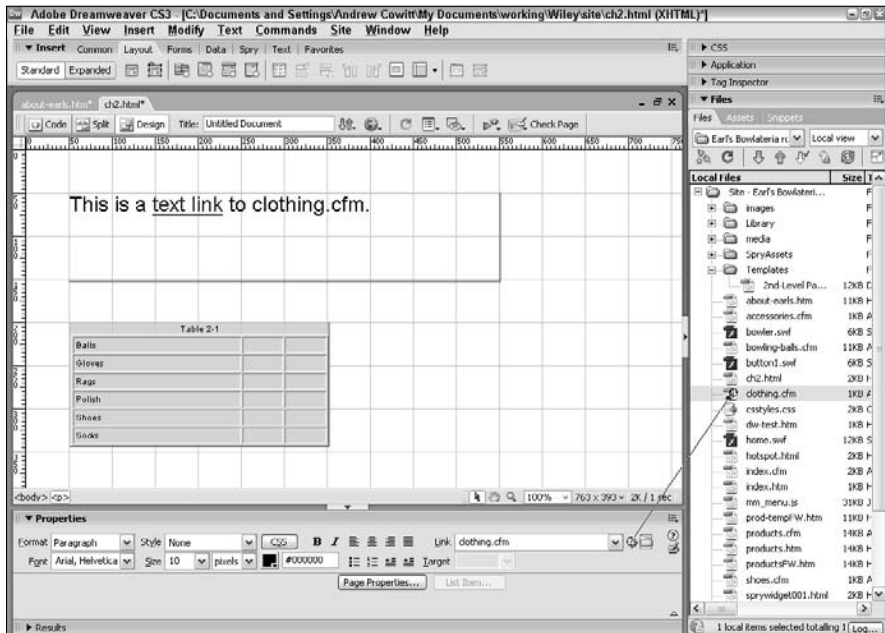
Adobe Dreamweaver CS3 - [C:\Documents and Settings\Andrew Cowitt\My Documents\working\Wiley\site\ch2.html (XHTML)*]

File Edit View Insert Modify Text Commands Site Window Help

▼ Insert Common Layout Forms Data Spry Text Favorites

Standard Expanded

about-earls.htm* ch2.html*

Code Split Design Title: Untitled Document Check Page

This is a text link to clothing.cfm.

| Table 2-1 | | |
|---|---|---|
| Balls | | |
| Gloves | | |
| Rags | | |
| Polish | | |
| Shoes | | |
| Socks | | |

<body> <p>

100% 763 x 393 2K / 1 sec

▼ Properties

Format Paragraph Style None CSS B I Link clothing.cfm

Font Arial, Helvetica Size 10 pixels #000000 Target

Page Properties... List Item...

▶ Results

▶ CSS
▶ Application
▶ Tag Inspector
▼ Files

Files Assets Snippets

Earl's Bowlateria rc Local view

| Local Files | Size |
|---|---|
| Site - Earl's Bowlateri... | F |
| images | F |
| Library | F |
| media | F |
| SpryAssets | F |
| Templates | F |
| 2nd-Level Pa... | 12KB |
| about-earls.htm | 11KB |
| accessories.cfm | 1KB |
| bowler.swf | 6KB |
| bowling-balls.cfm | 11KB |
| button1.swf | 6KB |
| ch2.html | 2KB |
| clothing.cfm | 1KB |
| csstyles.css | 2KB |
| dw-test.htm | 1KB |
| home.swf | 12KB |
| hotspot.html | 2KB |
| index.cfm | 2KB |
| index.htm | 1KB |
| mm_menu.js | 31KB |
| prod-tempFW.htm | 11KB |
| products.cfm | 14KB |
| products.htm | 14KB |
| productsFW.htm | 14KB |
| shoes.cfm | 1KB |
| sprywidget001.html | 2KB |

1 local items selected totalling 1 Log...